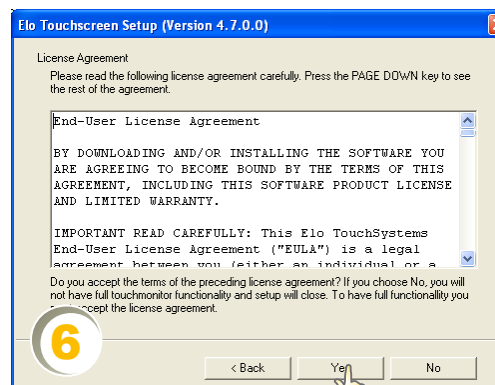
Elo Touchscreen Setup (Version 4.7.0.0)

License Agreement

Please read the following license agreement carefully. Press the PAGE DOWN key to see the rest of the agreement.

End-User License Agreement

BY DOWNLOADING AND/OR INSTALLING THE SOFTWARE YOU ARE AGREEING TO BECOME BOUND BY THE TERMS OF THIS AGREEMENT, INCLUDING THIS SOFTWARE PRODUCT LICENSE AND LIMITED WARRANTY.

IMPORTANT READ CAREFULLY: This Elo TouchSystems End-User License Agreement ("EULA") is a legal agreement between you (either an individual or a

Do you accept the terms of the preceding license agreement? If you choose No, you will not have full touchmonitor functionality and setup will close. To have full functionality you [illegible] accept the license agreement.

6

< Back

Ye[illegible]

No